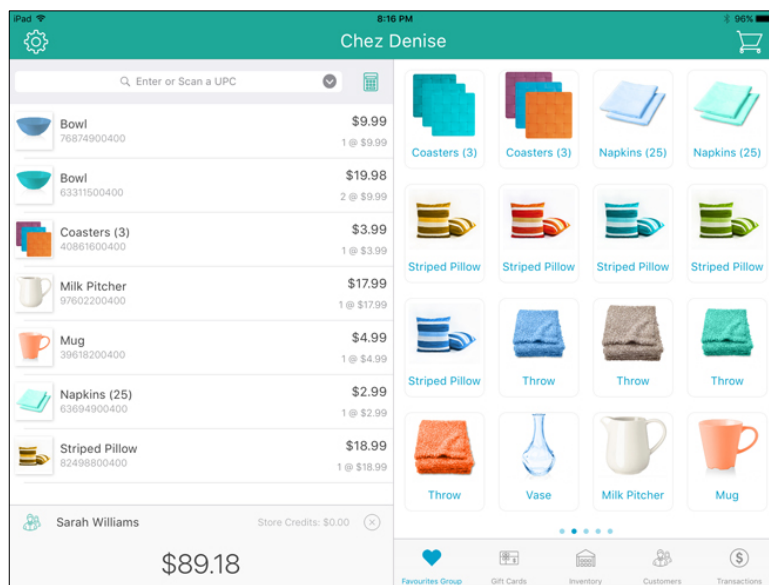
iPad 8:16 PM 96%

Chez Denise

Enter or Scan a UPC

Bowl
76874900400
$9.99
1 @ $9.99

Bowl
63311500400
$19.98
2 @ $9.99

Coasters (3)
40861600400
$3.99
1 @ $3.99

Milk Pitcher
97602200400
$17.99
1 @ $17.99

Mug
39618200400
$4.99
1 @ $4.99

Napkins (25)
63694900400
$2.99
1 @ $2.99

Striped Pillow
82498800400
$18.99
1 @ $18.99

Sarah Williams
Store Credits: $0.00

$89.18

Coasters (3)
Coasters (3)
Napkins (25)
Napkins (25)
Striped Pillow
Striped Pillow
Striped Pillow
Striped Pillow
Striped Pillow
Throw
Throw
Throw
Throw
Vase
Milk Pitcher
Mug

Favourites Group
Gift Cards
Inventory
Customers
Transactions